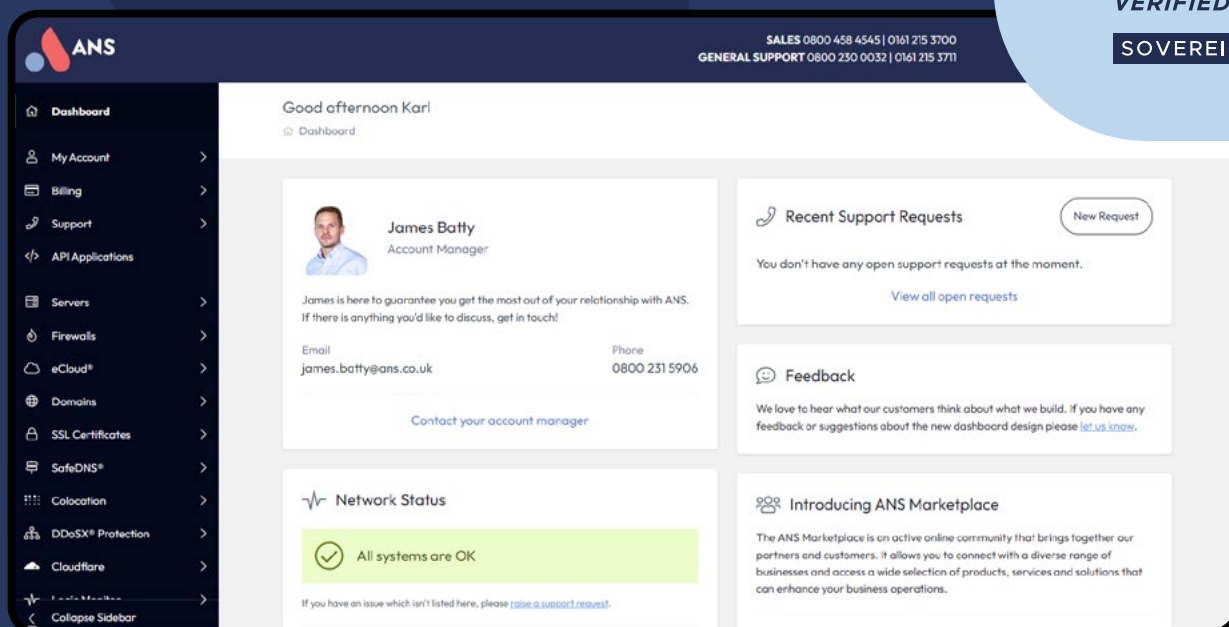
VERIFIED

SOVEREI

ANS

SALES 0800 458 4545 | 0161 215 3700
GENERAL SUPPORT 0800 230 0032 | 0161 215 3711

Dashboard
My Account
Billing
Support
API Applications
Servers
Firewalls
eCloud®
Domains
SSL Certificates
SafeDNS®
Colocation
DDoSX® Protection
Cloudflare
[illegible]
Collapse Sidebar

Good afternoon Karl
Dashboard

James Batty
Account Manager

James is here to guarantee you get the most out of your relationship with ANS. If there is anything you'd like to discuss, get in touch!

Email
james.batty@ans.co.uk

Phone
0800 231 5906

Contact your account manager

Recent Support Requests

New Request

You don't have any open support requests at the moment.

View all open requests

Feedback

We love to hear what our customers think about what we build. If you have any feedback or suggestions about the new dashboard design please let us know.

Network Status

All systems are OK

If you have an issue which isn't listed here, please raise a support request.

Introducing ANS Marketplace

The ANS Marketplace is an active online community that brings together our partners and customers. It allows you to connect with a diverse range of businesses and access a wide selection of products, services and solutions that can enhance your business operations.